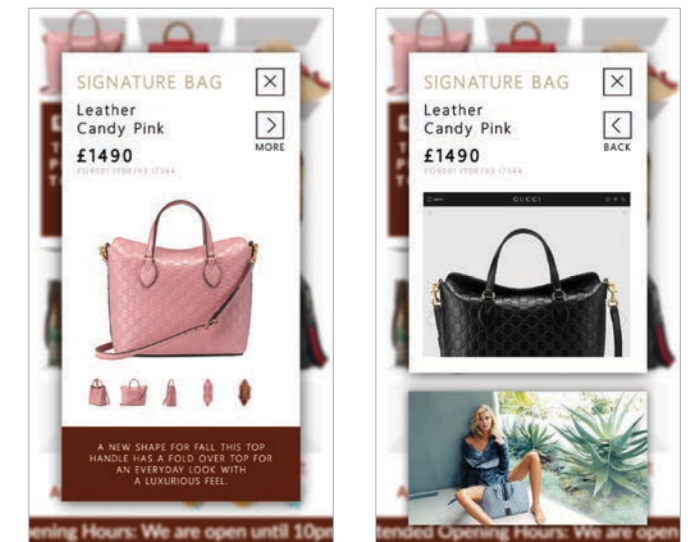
SIGNATURE BAG

Leather
Candy Pink

MORE

£1490

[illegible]

A NEW SHAPE FOR FALL THIS TOP HANDLE HAS A FOLD OVER TOP FOR AN EVERYDAY LOOK WITH A LUXURIOUS FEEL.

Opening Hours: We are open until 10pm

SIGNATURE BAG

Leather
Candy Pink

BACK

£1490

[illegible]

GUCCI

Extended Opening Hours: We are open until 10pm